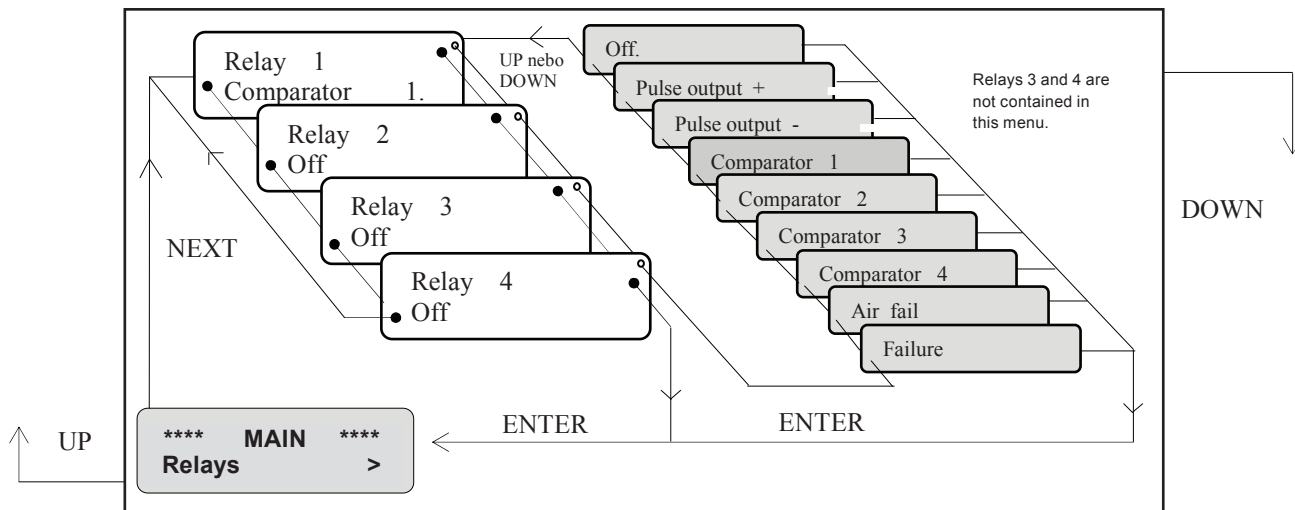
Relay 1
Comparator 1.

Relay 2
Off

Relay 3
Off

Relay 4
Off

UP nebo DOWN

Off.

Pulse output +

Pulse output -

Comparator 1

Comparator 2

Comparator 3

Comparator 4

Air fail

Failure

Relays 3 and 4 are not contained in this menu.

DOWN

NEXT

UP

**** MAIN ****
Relays >

ENTER

ENTER